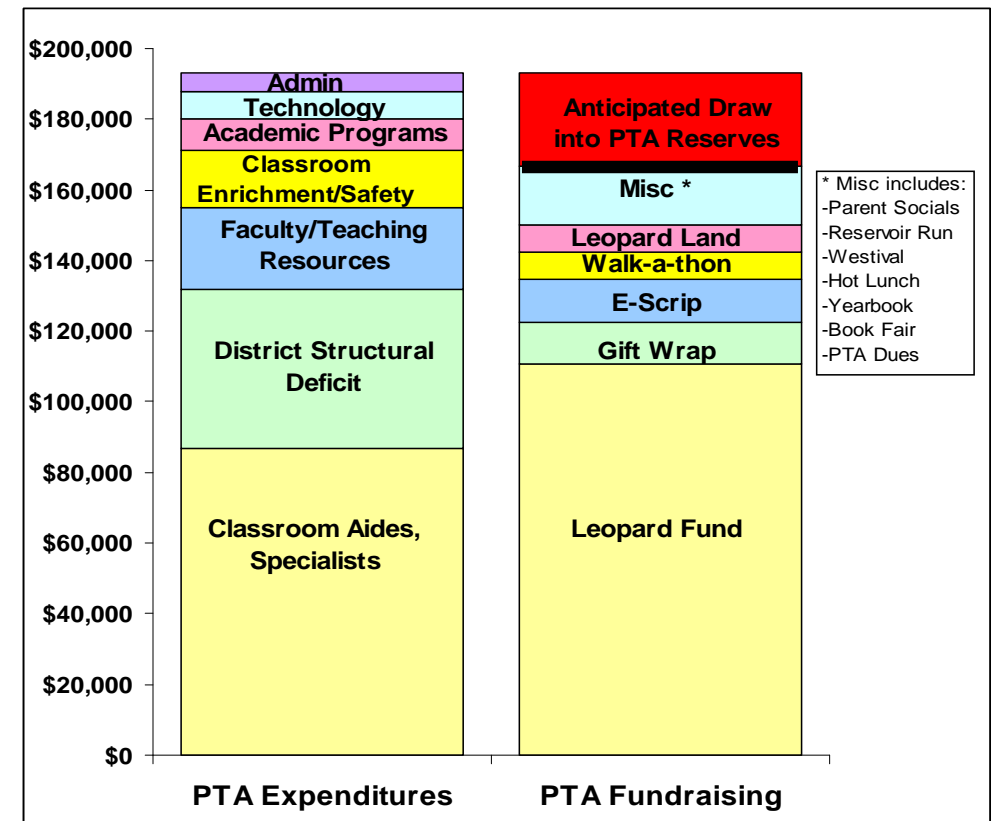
$200,000
$180,000
$160,000
$140,000
$120,000
$100,000
$80,000
$60,000
$40,000
$20,000
$0

Admin
Technology
Academic Programs
Classroom Enrichment/Safety
Faculty/Teaching Resources
District Structural Deficit
Classroom Aides, Specialists

Anticipated Draw into PTA Reserves
Misc *
Leopard Land
Walk-a-thon
E-Scrip
Gift Wrap
Leopard Fund

* Misc includes:
-Parent Socials
-Reservoir Run
-Westival
-Hot Lunch
-Yearbook
-Book Fair
-PTA Dues

PTA Expenditures
PTA Fundraising